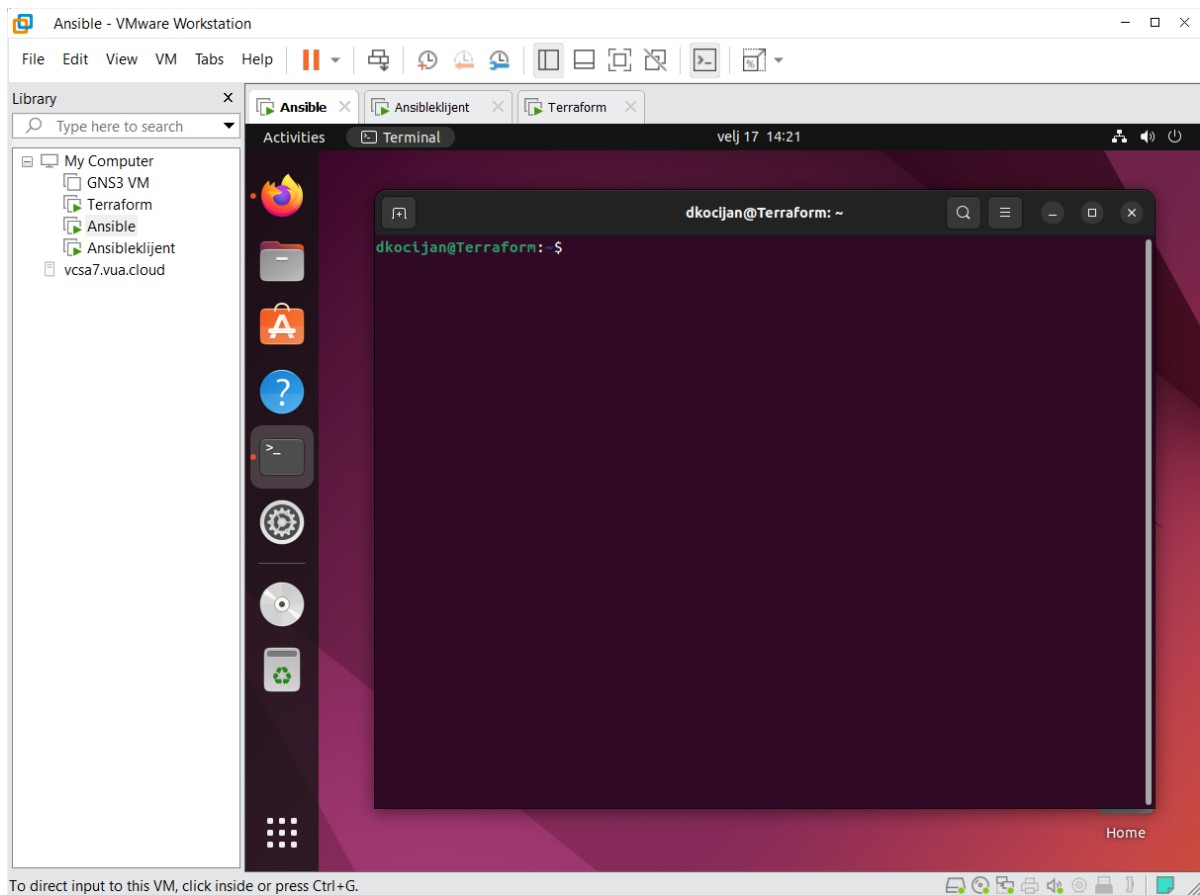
Ansible - VMware Workstation

File Edit View VM Tabs Help

Library
Type here to search
My Computer
GNS3 VM
Terraform
Ansible
Ansibleklijent
vcsa7.vua.cloud

Ansible
Ansibleklijent
Terraform

Activities
Terminal
velj 17 14:21

dkocijan@Terraform: ~
dkocijan@Terraform:~$

Home

To direct input to this VM, click inside or press Ctrl+G.